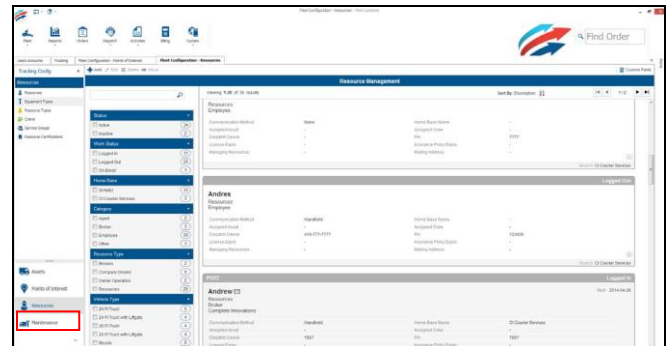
Fleet Configuration - Resources - Fleet Complete

Fleet Reports Orders Dispatch Activities Billing System

Find Order

Users/Accounts Tracking Fleet Configuration - Points of Interest Fleet Configuration - Resources

Tracking Config

Resources

Resources
Equipment Types
Resource Types
Crews
Service Groups
Resource Certifications

Add Edit Delete Move

Resource Management

Viewing 1-20 of 33 results

Sort By: Description

Status
Active 28
Inactive 5

Work Status
Logged In
Logged Out
On Break

Home Base
(Empty)
CI Courier Services

Category
Agent
Broker
Employee
Other

Resource Type
Brokers
Company Drivers
Owner Operators
Resources

Vehicle Type
20 Ft Truck
20 Ft Truck with Liftgate
26 Ft Truck
26 Ft Truck with Liftgate
Bicycle

Resources
Employee

Communication Method None
Assigned Asset
Assigned Device
License Expiry
Managing Resources

Home Base Name
Assigned Crew
Pin
Insurance Policy Expiry
Mailing Address

Logged Out

Andres
Resources
Employee

Communication Method Handheld
Assigned Asset
Assigned Device
License Expiry
Managing Resources

Home Base Name
Assigned Crew
Pin
Insurance Policy Expiry
Mailing Address

POCI

Logged In

Andrew
Resources
Broker
Complete Innovations

Communication Method Handheld
Assigned Asset
Assigned Device

Home Base Name CI Courier Services
Assigned Crew
Pin

Assets
Points of Interest
Resources
Maintenance